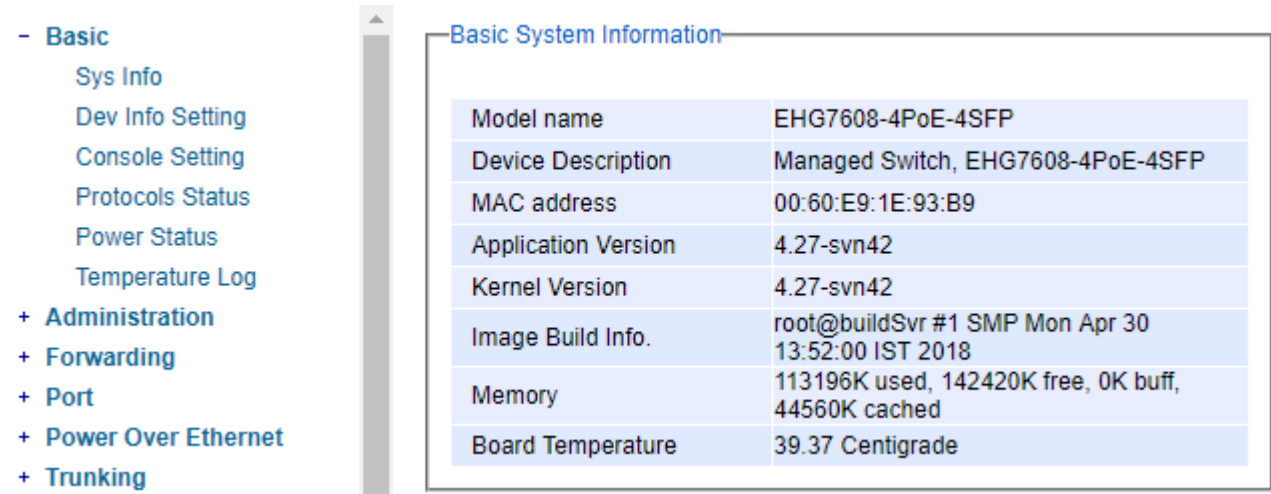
- Basic
Sys Info
Dev Info Setting
Console Setting
Protocols Status
Power Status
Temperature Log
+ Administration
+ Forwarding
+ Port
+ Power Over Ethernet
+ Trunking

Basic System Information

| Model name | EHG7608-4PoE-4SFP |
|---|---|
| Device Description | Managed Switch, EHG7608-4PoE-4SFP |
| MAC address | 00:60:E9:1E:93:B9 |
| Application Version | 4.27-svn42 |
| Kernel Version | 4.27-svn42 |
| Image Build Info. | root@buildSvr #1 SMP Mon Apr 30 13:52:00 IST 2018 |
| Memory | 113196K used, 142420K free, 0K buff, 44560K cached |
| Board Temperature | 39.37 Centigrade |